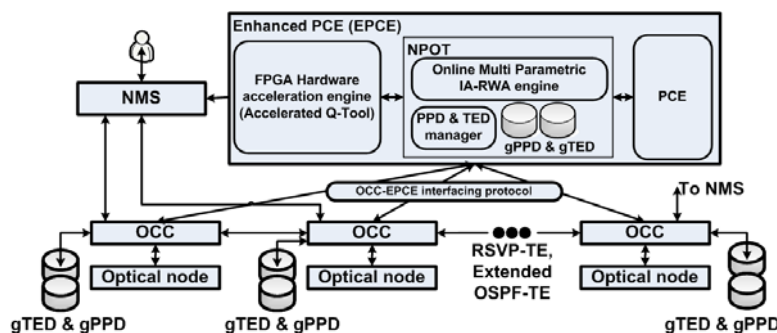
Enhanced PCE (EPCE)

NPOT

FPGA Hardware acceleration engine (Accelerated Q-Tool)

Online Multi Parametric IA-RWA engine

PPD & TED manager

gPPD & gTED

PCE

NMS

OCC-EPCE interfacing protocol

To NMS

OCC

OCC

OCC

Optical node

Optical node

Optical node

RSVP-TE, Extended OSPF-TE

gTED & gPPD

gTED & gPPD

gTED & gPPD